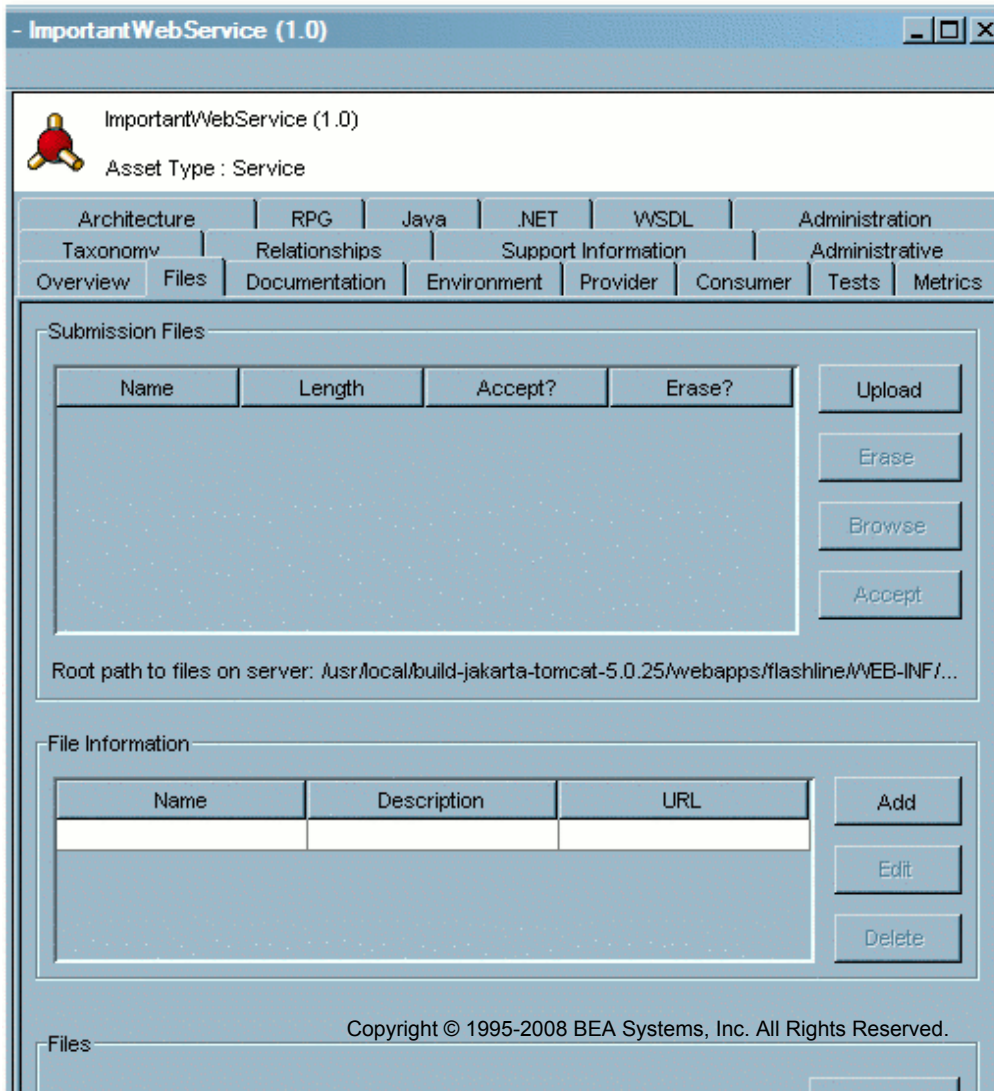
- ImportantWebService (1.0)

ImportantWebService (1.0)

Asset Type : Service

Architecture | RPG | Java | .NET | WSDL | Administration
Taxonomy | Relationships | Support Information | Administrative
Overview | Files | Documentation | Environment | Provider | Consumer | Tests | Metrics

Submission Files

| Name | Length | Accept? | Erase? |
|---|---|---|---|

Upload

Erase

Browse

Accept

Root path to files on server: /usr/local/build-jakarta-tomcat-5.0.25/webapps/flashline/WEB-INF/...

File Information

| Name | Description | URL |
|---|---|---|
| | | |

Add

Edit

Delete

Copyright © 1995-2008 BEA Systems, Inc. All Rights Reserved.

Files